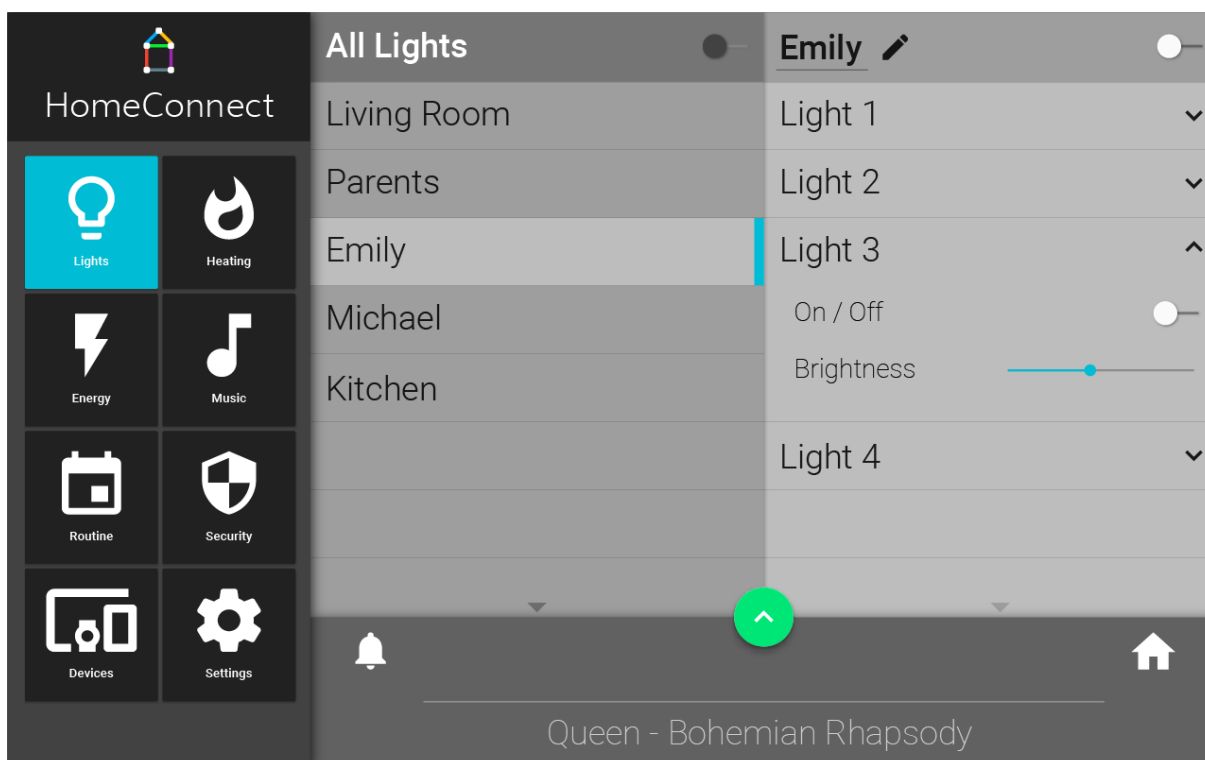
HomeConnect

Lights
Heating
Energy
Music
Routine
Security
Devices
Settings

All Lights
Living Room
Parents
Emily
Michael
Kitchen

Emily
Light 1
Light 2
Light 3
On / Off
Brightness
Light 4

Queen - Bohemian Rhapsody